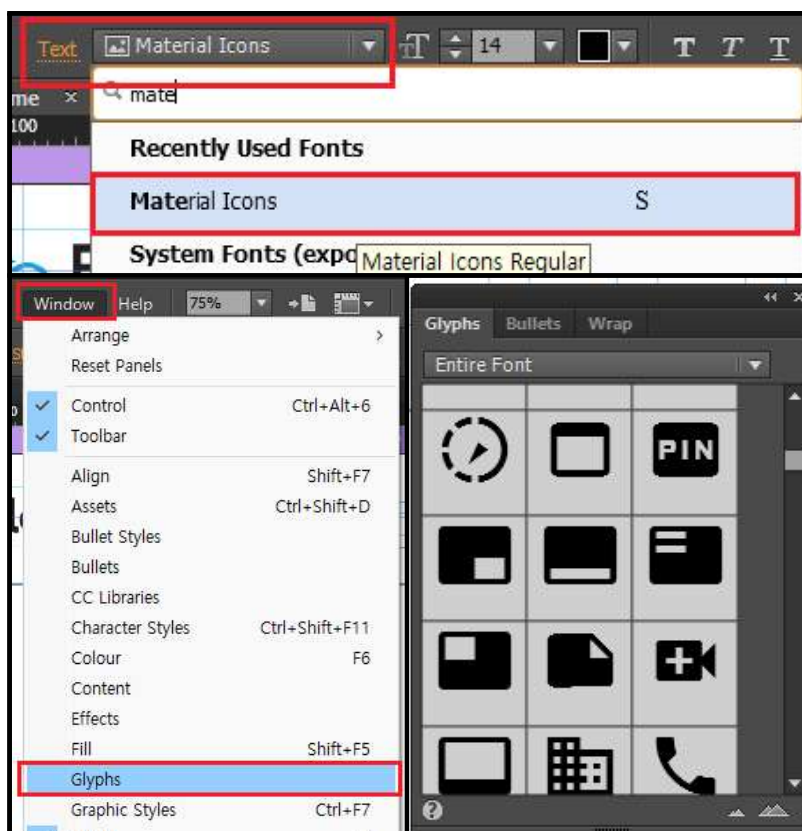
Text Material Icons 14 T T T
me ×
100
mate
Recently Used Fonts
Material Icons S
System Fonts (expo Material Icons Regular

Window Help 75%
Arrange
Reset Panels
Control Ctrl+Alt+6
Toolbar
Align Shift+F7
Assets Ctrl+Shift+D
Bullet Styles
Bullets
CC Libraries
Character Styles Ctrl+Shift+F11
Colour F6
Content
Effects
Fill Shift+F5
Glyphs
Graphic Styles Ctrl+F7

Glyphs Bullets Wrap
Entire Font
PIN